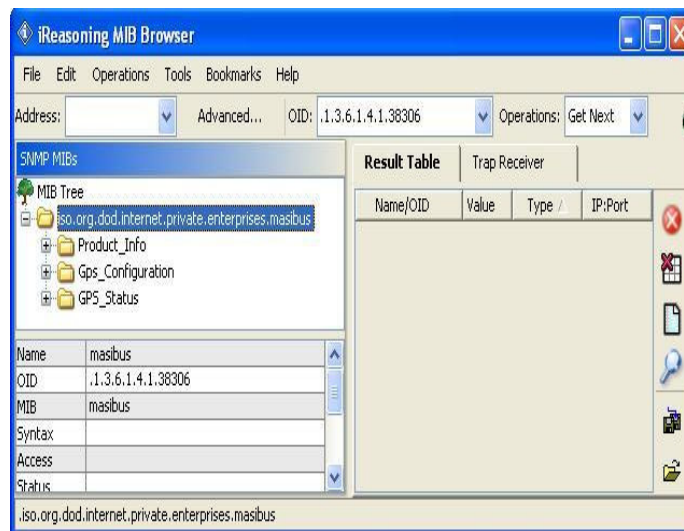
iReasoning MIB Browser

File Edit Operations Tools Bookmarks Help

Address: Advanced... OID: .1.3.6.1.4.1.38306 Operations: Get Next

SNMP MIBs

MIB Tree
iso.org.dod.internet.private.enterprises.masibus
Product_Info
Gps_Configuration
GPS_Status

| Name | masibus |
|---|---|
| OID | .1.3.6.1.4.1.38306 |
| MIB | masibus |
| Syntax | |
| Access | |
| Status | |

Result Table Trap Receiver

| Name/OID | Value | Type | IP:Port |
|---|---|---|---|

.iso.org.dod.internet.private.enterprises.masibus